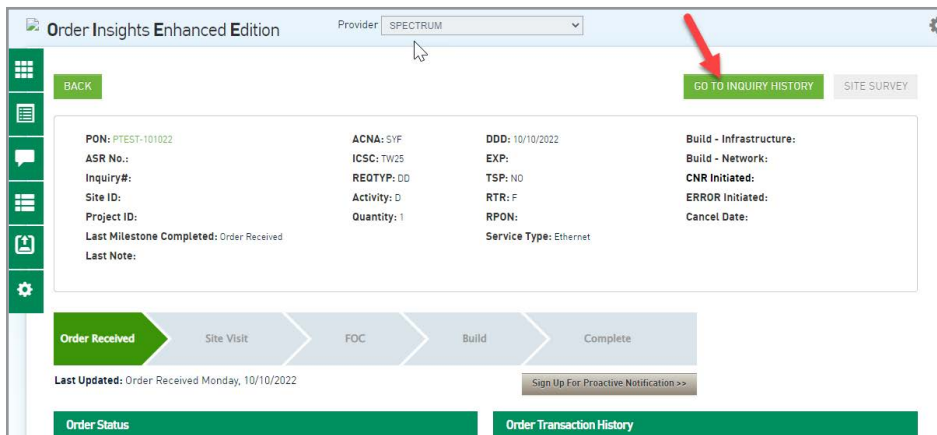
Order Insights Enhanced Edition

Provider SPECTRUM

BACK

GO TO INQUIRY HISTORY

SITE SURVEY

PON: PTEST-101022
ASR No.:
Inquiry#:
Site ID:
Project ID:
Last Milestone Completed: Order Received
Last Note:

ACNA: SYF
ICSC: TW25
REQTYP: DD
Activity: D
Quantity: 1

DDD: 10/10/2022
EXP:
TSP: NO
RTR: F
RPON:
Service Type: Ethernet

Build - Infrastructure:
Build - Network:
CNR Initiated:
ERROR Initiated:
Cancel Date:

Order Received
Site Visit
FOC
Build
Complete

Last Updated: Order Received Monday, 10/10/2022

Sign Up For Proactive Notification >>

Order Status

Order Transaction History